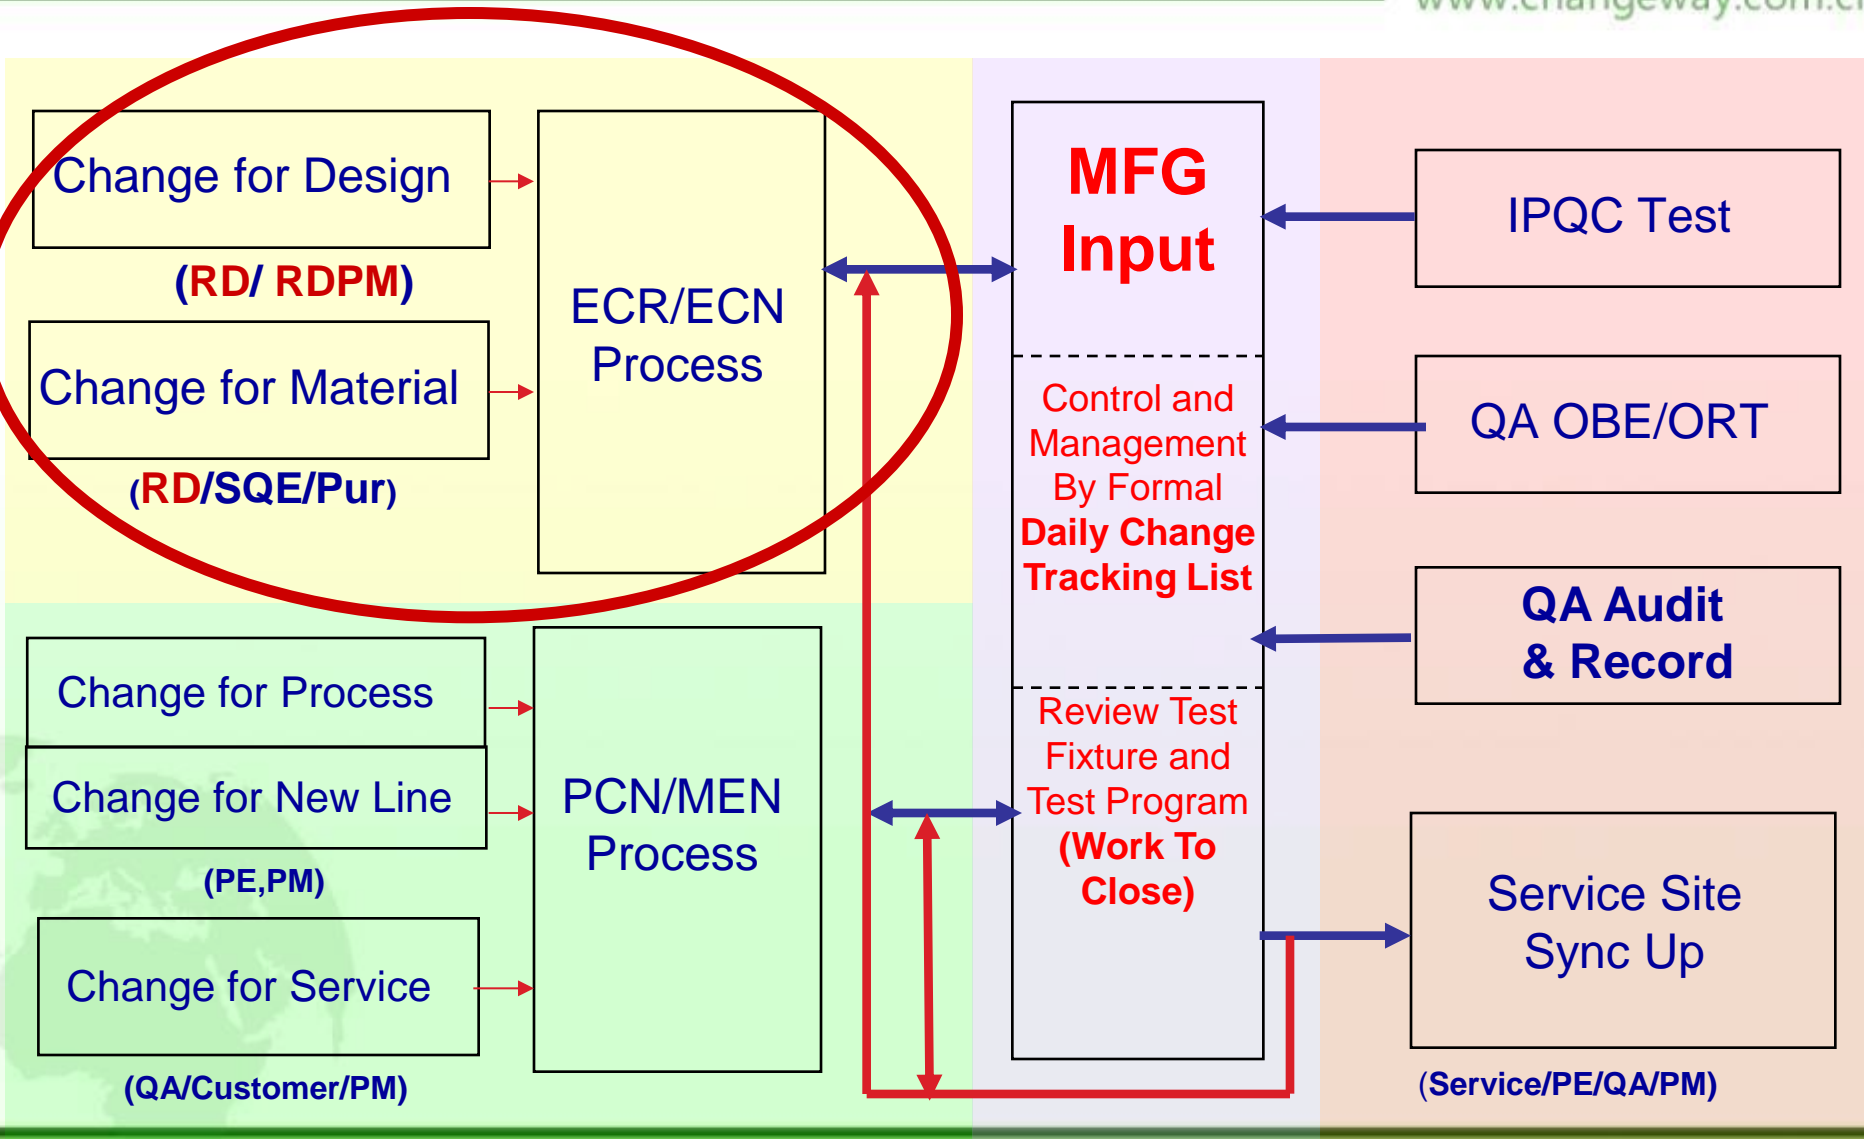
www.changeway.com.c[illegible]

Change for Design

(RD/ RDPM)

Change for Material

(RD/SQE/Pur)

ECR/ECN Process

MFG Input

Control and Management By Formal Daily Change Tracking List

Review Test Fixture and Test Program (Work To Close)

IPQC Test

QA OBE/ORT

QA Audit & Record

Change for Process

Change for New Line

(PE,PM)

Change for Service

(QA/Customer/PM)

PCN/MEN Process

Service Site Sync Up

(Service/PE/QA/PM)